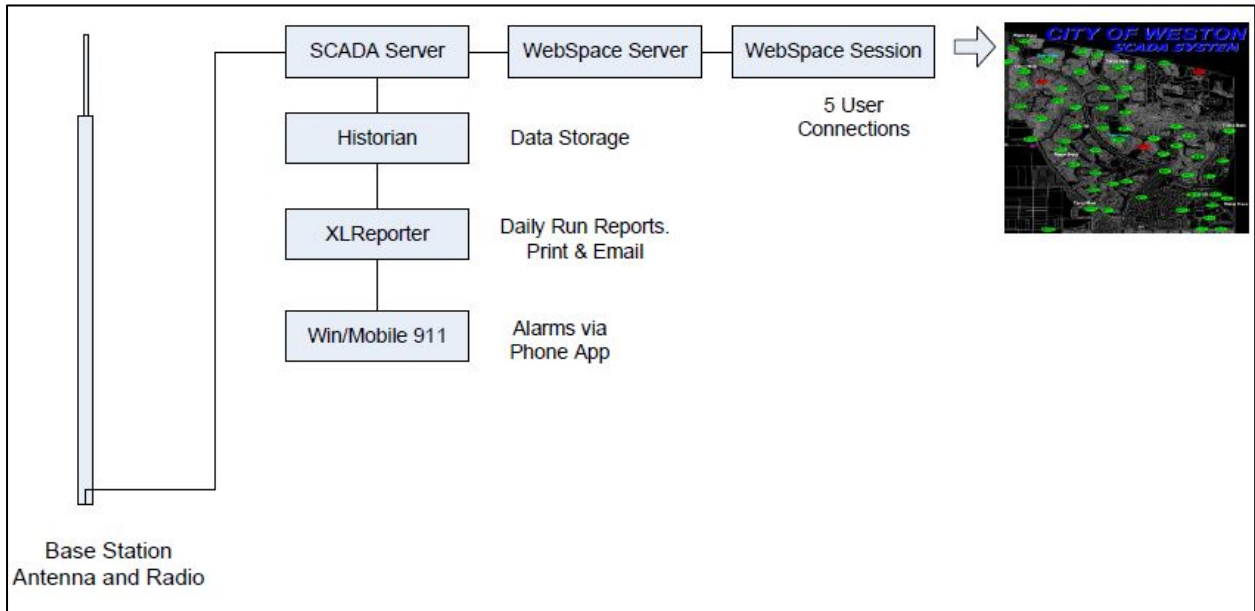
SCADA Server

WebSpace Server

WebSpace Session

CITY OF WESTON
SCADA SYSTEM

5 User Connections

Historian

Data Storage

XLReporter

Daily Run Reports. Print & Email

Win/Mobile 911

Alarms via Phone App

Base Station Antenna and Radio